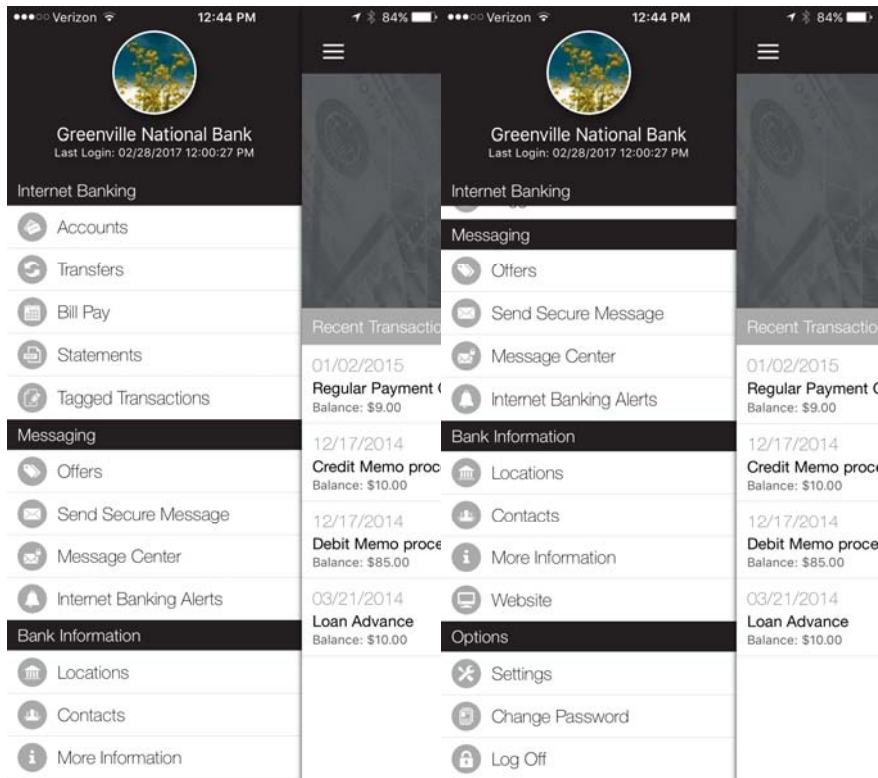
Verizon 12:44 PM 84%

Greenville National Bank
Last Login: 02/28/2017 12:00:27 PM

Internet Banking
Accounts
Transfers
Bill Pay
Statements
Tagged Transactions
Messaging
Offers
Send Secure Message
Message Center
Internet Banking Alerts
Bank Information
Locations
Contacts
More Information

Recent Transactio
01/02/2015
Regular Payment
Balance: $9.00
12/17/2014
Credit Memo proc
Balance: $10.00
12/17/2014
Debit Memo proce
Balance: $85.00
03/21/2014
Loan Advance
Balance: $10.00

Verizon 12:44 PM 84%

Greenville National Bank
Last Login: 02/28/2017 12:00:27 PM

Internet Banking
Messaging
Offers
Send Secure Message
Message Center
Internet Banking Alerts
Bank Information
Locations
Contacts
More Information
Website
Options
Settings
Change Password
Log Off

Recent Transactio
01/02/2015
Regular Payment
Balance: $9.00
12/17/2014
Credit Memo proc
Balance: $10.00
12/17/2014
Debit Memo proce
Balance: $85.00
03/21/2014
Loan Advance
Balance: $10.00